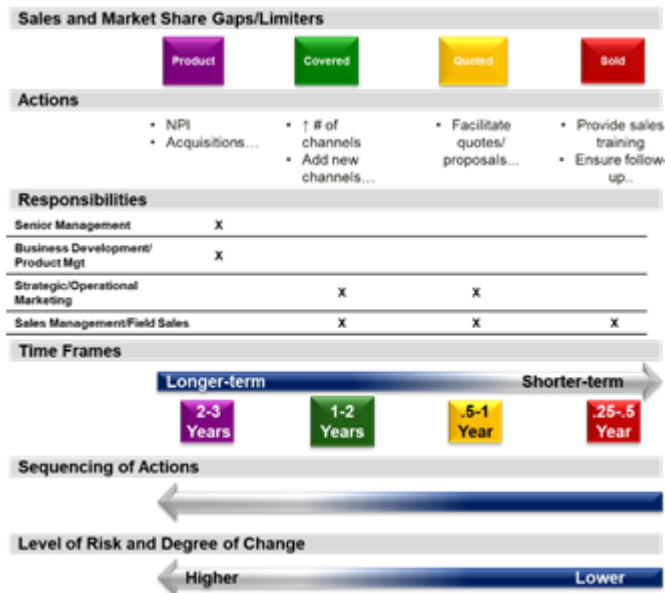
Sales and Market Share Gaps/Limiters

Product

Covered

Quoted

Sold

Actions

- NPI
- Acquisitions…

- ↑ # of channels
- Add new channels…

- Facilitate quotes/ proposals…

- Provide sales training
- Ensure follow up..

Responsibilities

| | | | | |
|---|---|---|---|---|
| Senior Management | X | | | |
| Business Development/ Product Mgt | X | | | |
| Strategic/Operational Marketing | | X | X | |
| Sales Management/Field Sales | | X | X | X |

Time Frames

Longer-term

Shorter-term

2-3 Years

1-2 Years

.5-1 Year

.25-.5 Year

Sequencing of Actions

Level of Risk and Degree of Change

Higher

Lower